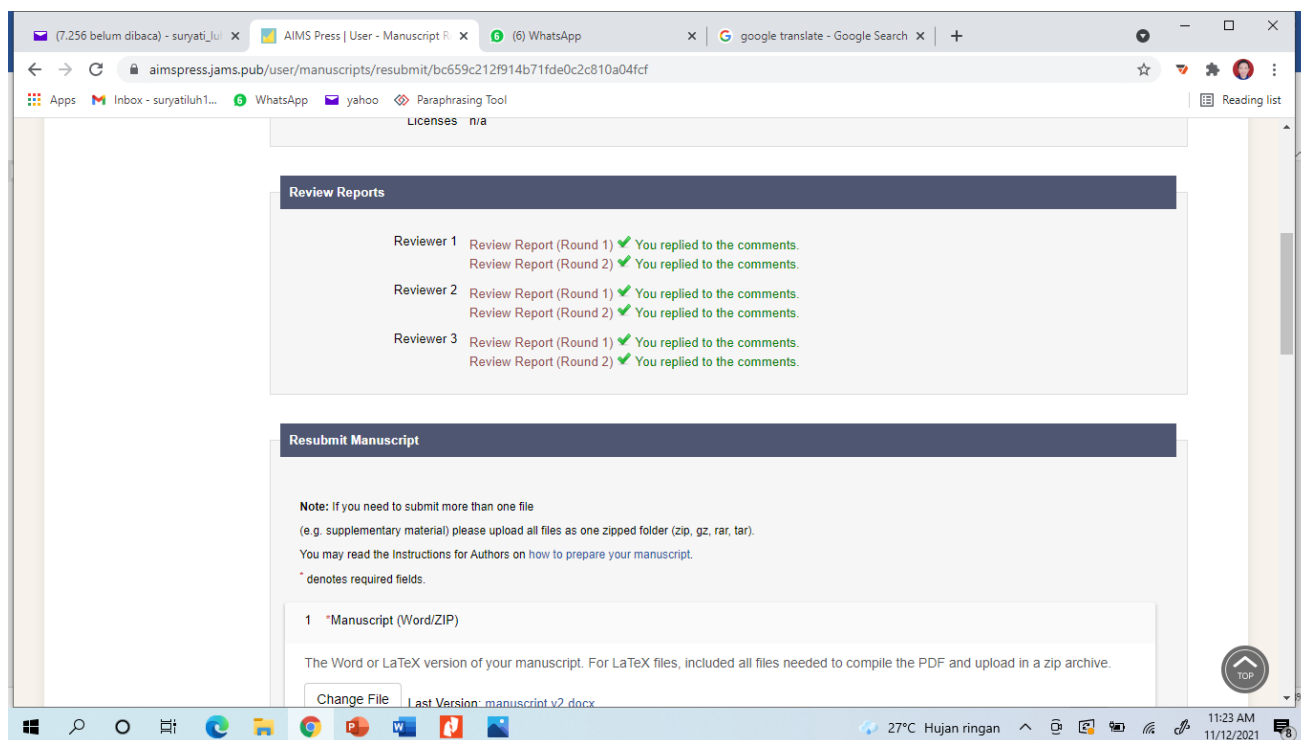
(7.256 belum dibaca) - suryati_lu ×
AIMS Press | User - Manuscript R ×
(6) WhatsApp ×
google translate - Google Search ×
+

aimspress.jams.pub/user/manuscripts/resubmit/bc659c212f914b71fde0c2c810a04fcf

Apps
Inbox - suryatiluh1...
WhatsApp
yahoo
Paraphrasing Tool
Reading list

Licenses n/a

Review Reports

Reviewer 1 Review Report (Round 1) ✔ You replied to the comments.
Review Report (Round 2) ✔ You replied to the comments.

Reviewer 2 Review Report (Round 1) ✔ You replied to the comments.
Review Report (Round 2) ✔ You replied to the comments.

Reviewer 3 Review Report (Round 1) ✔ You replied to the comments.
Review Report (Round 2) ✔ You replied to the comments.

Resubmit Manuscript

Note: If you need to submit more than one file
(e.g. supplementary material) please upload all files as one zipped folder (zip, gz, rar, tar).
You may read the Instructions for Authors on how to prepare your manuscript.
* denotes required fields.

1 *Manuscript (Word/ZIP)

The Word or LaTeX version of your manuscript. For LaTeX files, included all files needed to compile the PDF and upload in a zip archive.

Change File Last Version: manuscript v2 docx

TOP

27°C Hujan ringan
11:23 AM
11/12/2021
8